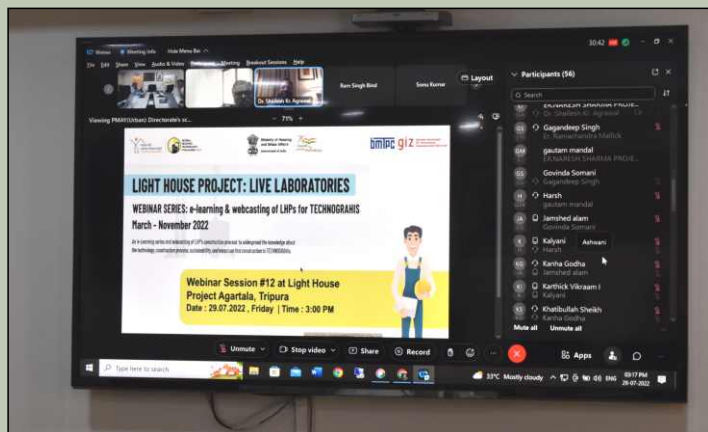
Meeting Info Hide Menu Bar

File Edit View Audio & Video Participant Meeting Breakout Sessions Help

30:42

Dr. Shailesh Kr. Agrawal

Ram Singh Bind

Sonu Kumar

Layout

Viewing PMAY(Urban) Directorate's sc...

71%

Ministry of Housing and Urban Affairs

BMTPC giz

LIGHT HOUSE PROJECT: LIVE LABORATORIES

WEBINAR SERIES: e-learning & webcasting of LHPs for TECHNOGRAHIS

March - November 2022

Webinar Session #12 at Light House Project Agartala, Tripura

Date : 29.07.2022 , Friday | Time : 3:00 PM

Participants (56)

Search

EKNARESH SHARMA PROJE...

Dr. Shailesh Kr. Agrawal

Gagandeep Singh

Er. Ramachandra Mallick

gautam mandal

EKNARESH SHARMA PROJE...

Govinda Somani

Gagandeep Singh

Harsh

gautam mandal

Jamshed alam

Govinda Somani

Kalyani

Ashwani

Harsh

Kanha Godha

Jamshed alam

Karthick Vikraam I

Kalyani

Khatibullah Sheikh

Kanha Godha

Mute all

Unmute all

Unmute

Stop video

Share

Record

Apps

Type here to search

33°C Mostly cloudy

ENG

03:17 PM

29-07-2022